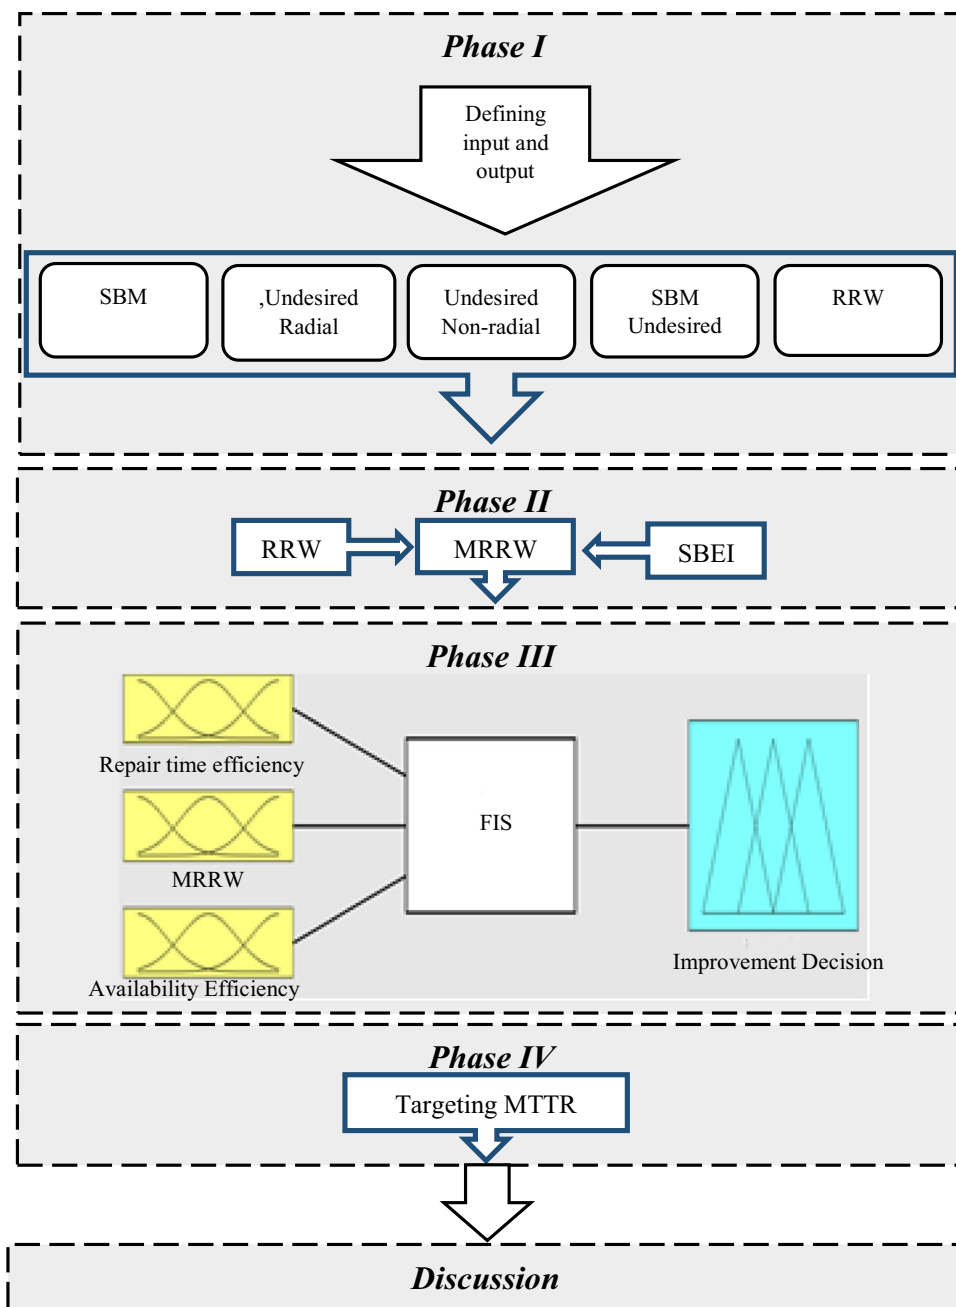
Phase I

Defining input and output

SBM

,Undesired Radial

Undesired Non-radial

SBM Undesired

RRW

Phase II

RRW

MRRW

SBEI

Phase III

Repair time efficiency

MRRW

Availability Efficiency

FIS

Improvement Decision

Phase IV

Targeting MTTR

Discussion